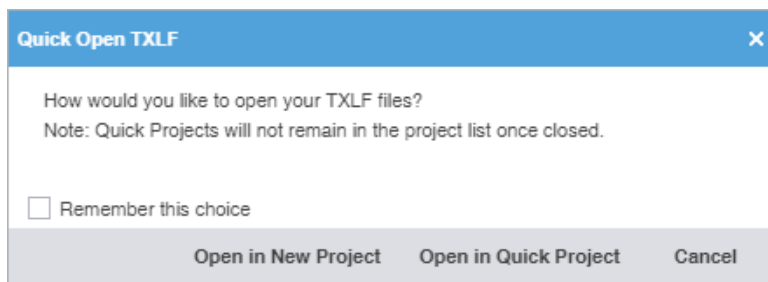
Quick Open TXLF

How would you like to open your TXLF files?
Note: Quick Projects will not remain in the project list once closed.

Remember this choice

Open in New Project Open in Quick Project Cancel